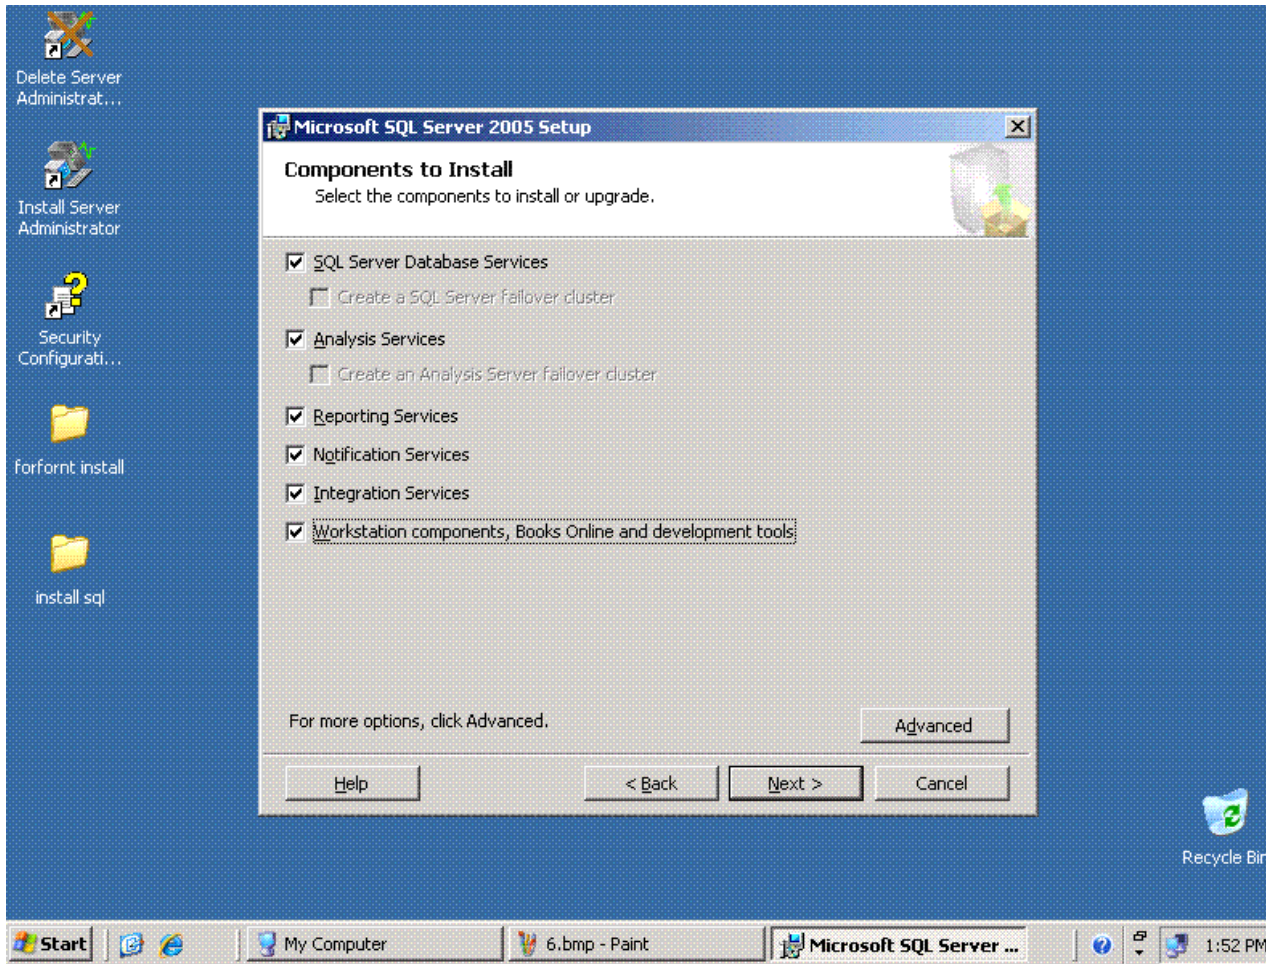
Delete Server Administrat...

Install Server Administrator

Security Configurati...

forfornt install

install sql

Microsoft SQL Server 2005 Setup

Components to Install

Select the components to install or upgrade.

SQL Server Database Services

Create a SQL Server failover cluster

Analysis Services

Create an Analysis Server failover cluster

Reporting Services

Notification Services

Integration Services

Workstation components, Books Online and development tools

For more options, click Advanced.

Advanced

Help

< Back

Next >

Cancel

Recycle Bin

Start

My Computer

6.bmp - Paint

Microsoft SQL Server ...

1:52 PM